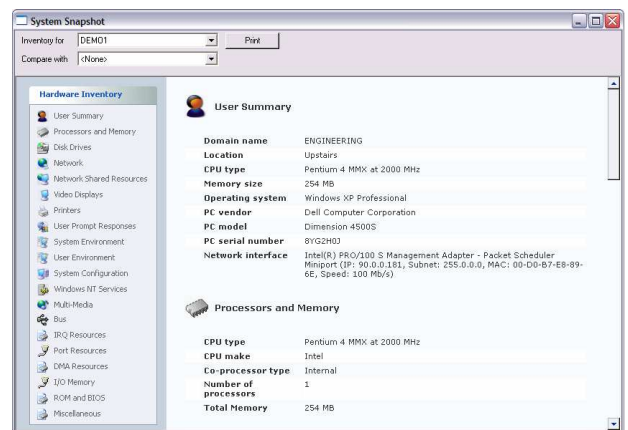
System Snapshot

Inventory for DEMO1 Print

Compare with <None>

Hardware Inventory

User Summary
Processors and Memory
Disk Drives
Network
Network Shared Resources
Video Displays
Printers
User Prompt Responses
System Environment
User Environment
System Configuration
Windows NT Services
Multi-Media
Bus
IRQ Resources
Port Resources
DMA Resources
I/O Memory
ROM and BIOS
Miscellaneous

User Summary

| | |
|---|---|
| Domain name | ENGINEERING |
| Location | Upstairs |
| CPU type | Pentium 4 MMX at 2000 MHz |
| Memory size | 254 MB |
| Operating system | Windows XP Professional |
| PC vendor | Dell Computer Corporation |
| PC model | Dimension 4500S |
| PC serial number | 8YG2H0J |
| Network interface | Intel(R) PRO/100 S Management Adapter - Packet Scheduler Miniport (IP: 90.0.0.181, Subnet: 255.0.0.0, MAC: 00-D0-B7-E8-89-6E, Speed: 100 Mb/s) |

Processors and Memory

| | |
|---|---|
| CPU type | Pentium 4 MMX at 2000 MHz |
| CPU make | Intel |
| Co-processor type | Internal |
| Number of processors | 1 |
| Total Memory | 254 MB |